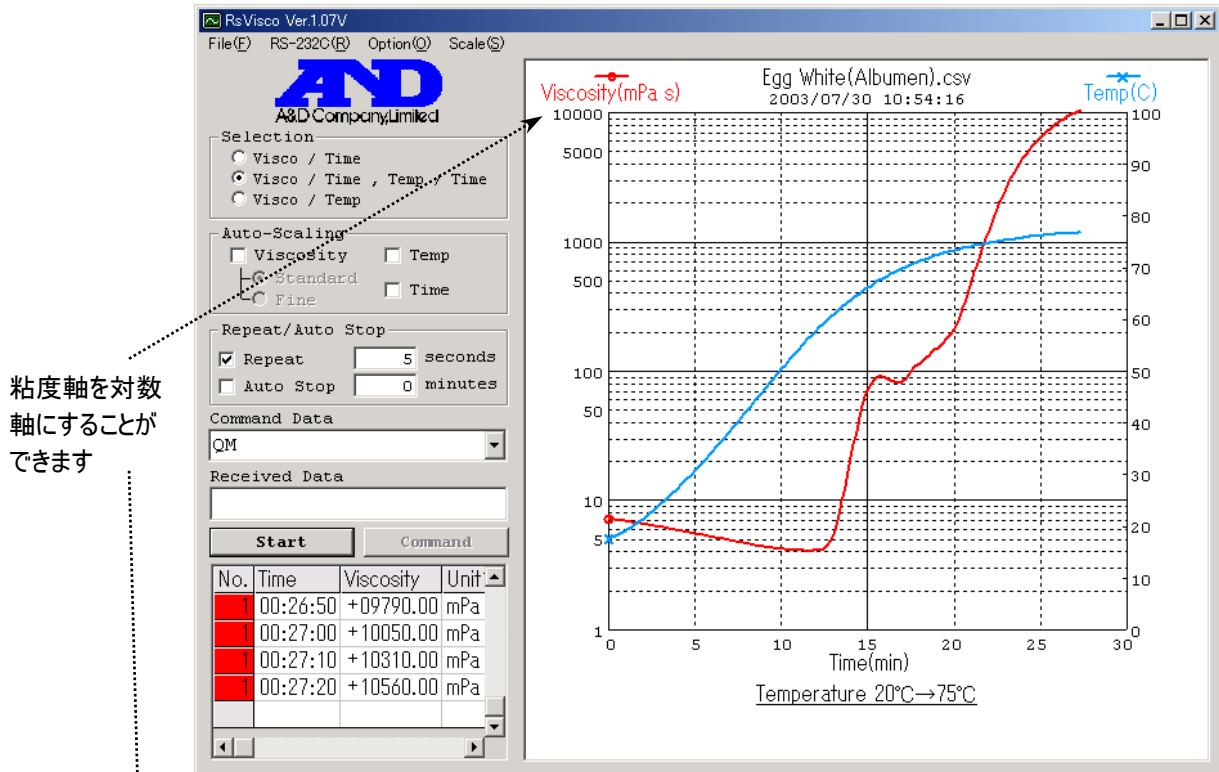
RsVisco Ver.1.07V

File(F) RS-232C(R) Option(O) Scale(S)

A&D
A&D Company,Limited

Selection
Visco / Time
Visco / Time , Temp / Time
Visco / Temp

Auto-Scaling
Viscosity
Standard
Fine
Temp
Time

Repeat/Auto Stop
Repeat 5 seconds
Auto Stop 0 minutes

Command Data
QM

Received Data

Start
Command

| No. | Time | Viscosity | Unit |
|---|---|---|---|
| 1 | 00:26:50 | +09790.00 | mPa |
| 1 | 00:27:00 | +10050.00 | mPa |
| 1 | 00:27:10 | +10310.00 | mPa |
| 1 | 00:27:20 | +10560.00 | mPa |

粘度軸を対数軸にすることができます

Viscosity(mPa s)
Egg White(Albumen).csv
2003/07/30 10:54:16
Temp(C)

10000
5000
1000
500
100
50
10
5
1

100
90
80
70
60
50
40
30
20
10
0

0 5 10 15 20 25 30
Time(min)

Temperature 20℃→75℃